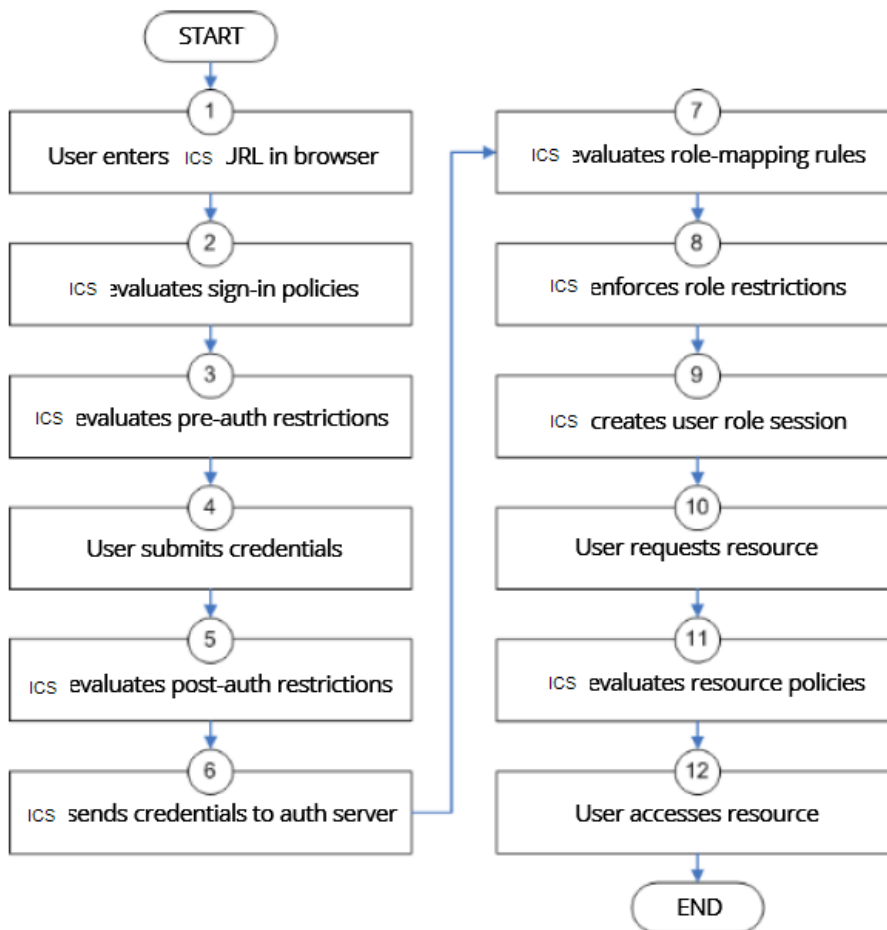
START

1
User enters ICS URL in browser

2
ICS evaluates sign-in policies

3
ICS evaluates pre-auth restrictions

4
User submits credentials

5
ICS evaluates post-auth restrictions

6
ICS sends credentials to auth server

7
ICS evaluates role-mapping rules

8
ICS enforces role restrictions

9
ICS creates user role session

10
User requests resource

11
ICS evaluates resource policies

12
User accesses resource

END